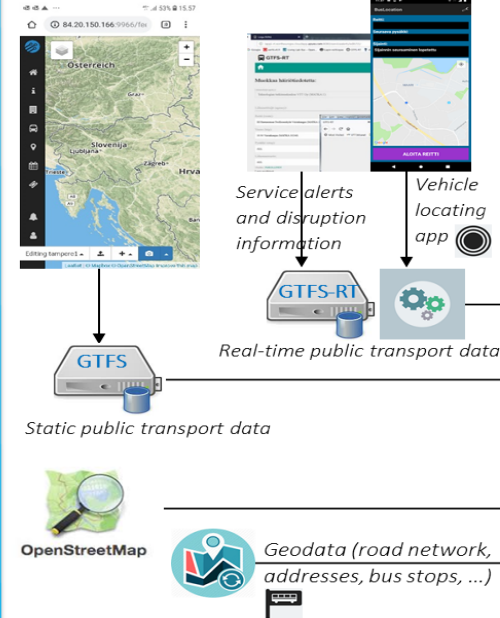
53% 15.57
84.20.150.166:9966/fe
Österreich
Slovenija
Ljubljana
Zagreb
Trieste
Hrva
Editing tampere01
Leaflet | © Mapbox © OpenStreetMap
GTFS-RT
Muutoksen lisäämislomake
BusLocation
ALOITA REITTI
Service alerts and disruption information
Vehicle locating app
GTFS-RT
Real-time public transport data
GTFS
Static public transport data
OpenStreetMap
Geodata (road network, addresses, bus stops, ...)